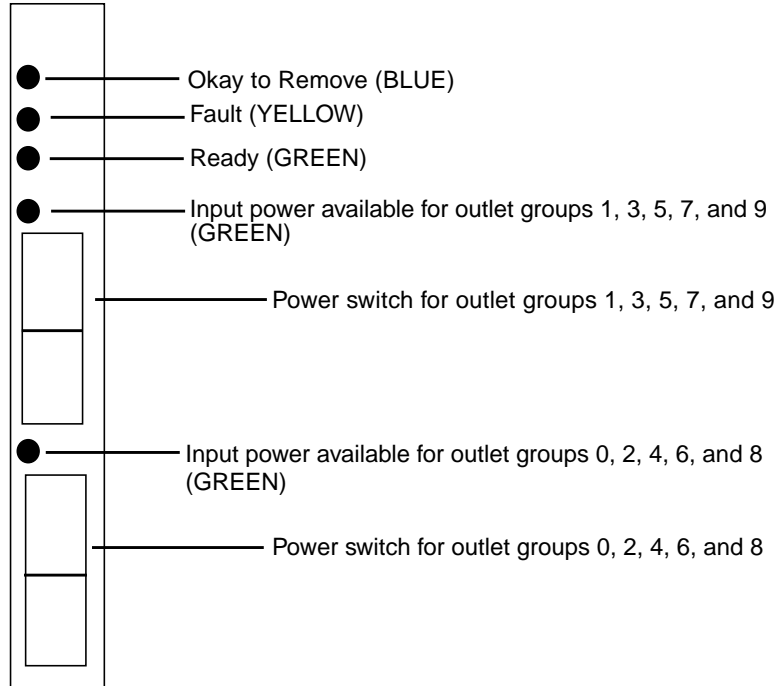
Okay to Remove (BLUE)
Fault (YELLOW)
Ready (GREEN)
Input power available for outlet groups 1, 3, 5, 7, and 9 (GREEN)
Power switch for outlet groups 1, 3, 5, 7, and 9
Input power available for outlet groups 0, 2, 4, 6, and 8 (GREEN)
Power switch for outlet groups 0, 2, 4, 6, and 8